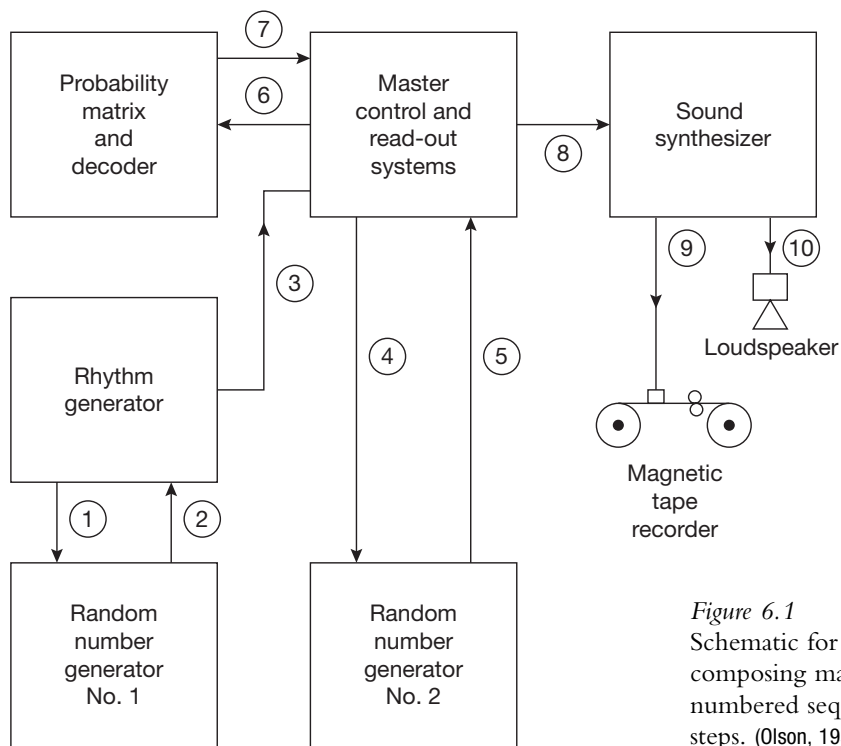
7

Probability matrix and decoder

6

Master control and read-out systems

8

Sound synthesizer

9

10

3

Loudspeaker

Rhythm generator

4

5

Magnetic tape recorder

1

2

Random number generator No. 1

Random number generator No. 2

*Figure 6.1*
Schematic for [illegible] composing ma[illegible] numbered seq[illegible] steps. (Olson, 19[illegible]